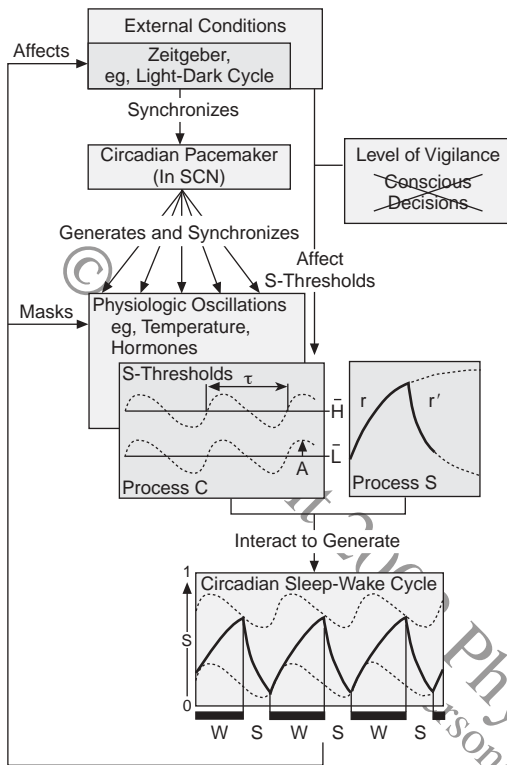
External Conditions

Affects

Zeitgeber, eg, Light-Dark Cycle

Synchronizes

Circadian Pacemaker (In SCN)

Level of Vigilance

~~Conscious Decisions~~

Generates and Synchronizes

Affect S-Thresholds

Masks

Physiologic Oscillations eg, Temperature, Hormones

S-Thresholds

$\tau$

$\bar{H}$

A

$\bar{L}$

Process C

r

r′

Process S

Interact to Generate

Circadian Sleep-Wake Cycle

1

S

0

W S W S W S

©

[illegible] Ph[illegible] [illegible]son